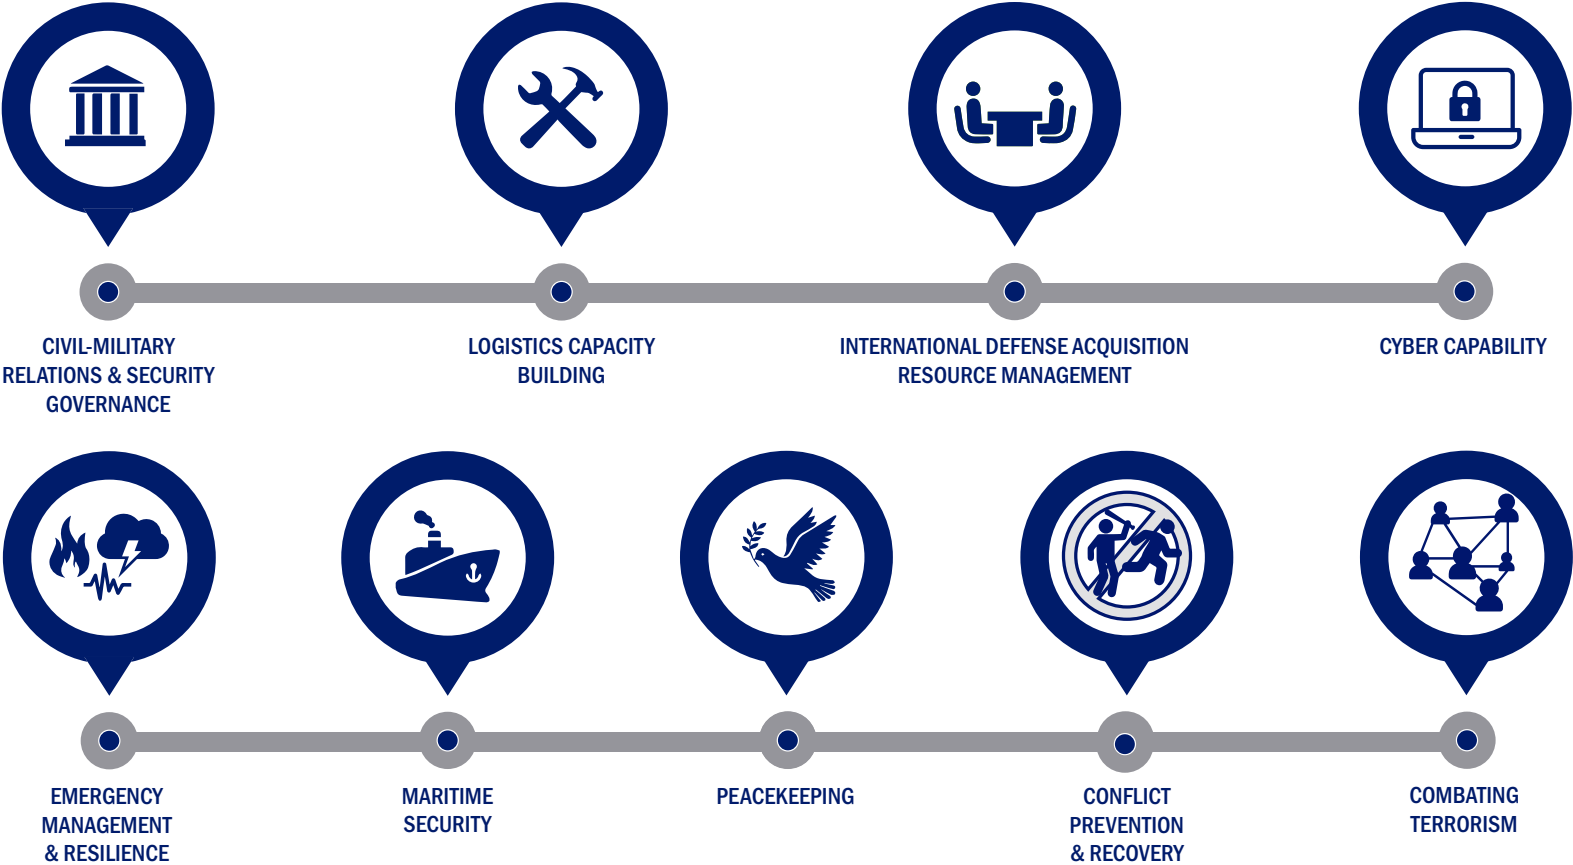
CIVIL-MILITARY RELATIONS & SECURITY GOVERNANCE

LOGISTICS CAPACITY BUILDING

INTERNATIONAL DEFENSE ACQUISITION RESOURCE MANAGEMENT

CYBER CAPABILITY

EMERGENCY MANAGEMENT & RESILIENCE

MARITIME SECURITY

PEACEKEEPING

CONFLICT PREVENTION & RECOVERY

COMBATING TERRORISM